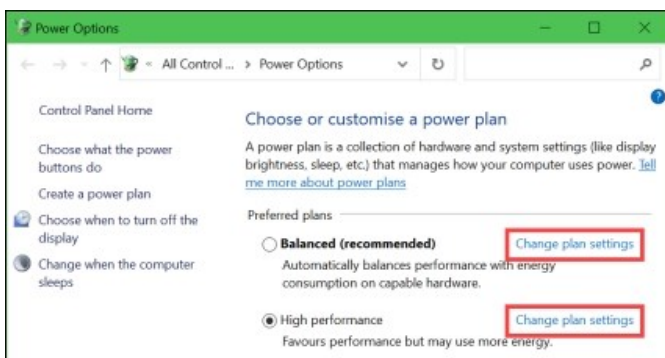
Power Options

All Control ... > Power Options

Control Panel Home

Choose what the power buttons do

Create a power plan

Choose when to turn off the display

Change when the computer sleeps

Choose or customise a power plan

A power plan is a collection of hardware and system settings (like display brightness, sleep, etc.) that manages how your computer uses power. Tell me more about power plans

Preferred plans

Balanced (recommended)

Change plan settings

Automatically balances performance with energy consumption on capable hardware.

High performance

Change plan settings

Favours performance but may use more energy.